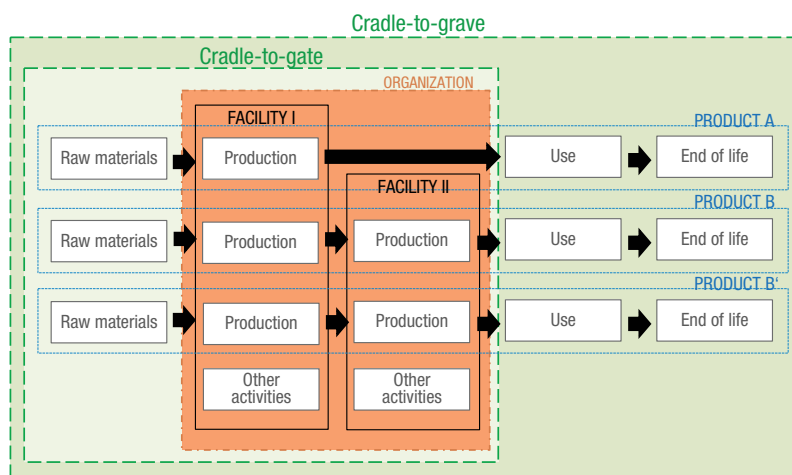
Cradle-to-grave

Cradle-to-gate

ORGANIZATION

FACILITY I

PRODUCT A

Raw materials

Production

Use

End of life

FACILITY II

PRODUCT B

Raw materials

Production

Production

Use

End of life

PRODUCT B'

Raw materials

Production

Production

Use

End of life

Other activities

Other activities